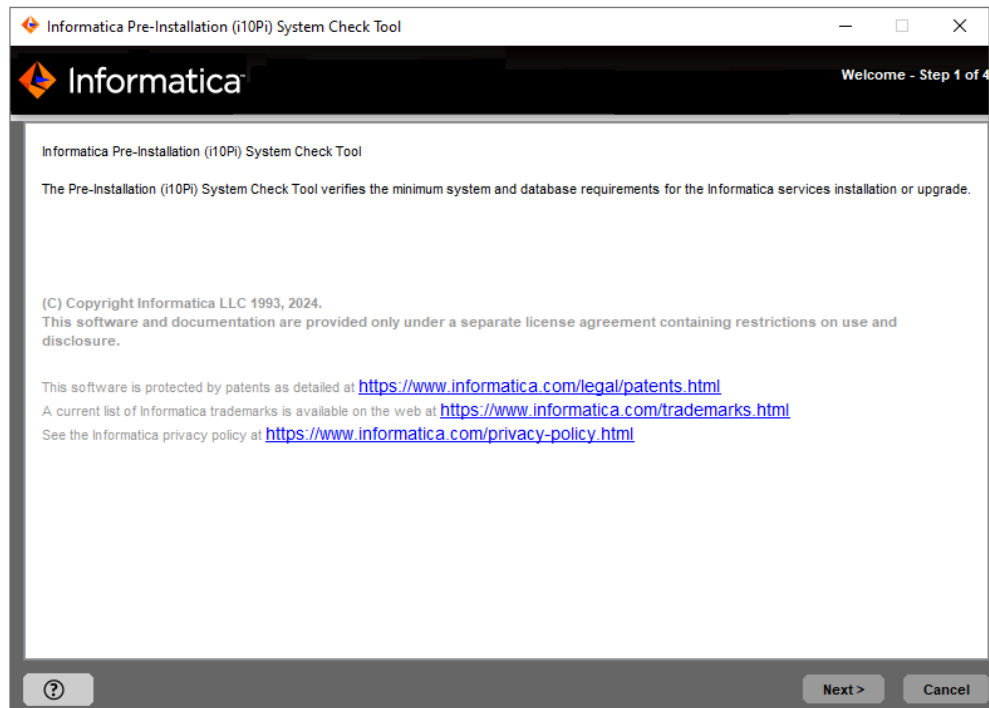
Informatica Pre-Installation (i10Pi) System Check Tool

Informatica

Welcome - Step 1 of 4

Informatica Pre-Installation (i10Pi) System Check Tool

The Pre-Installation (i10Pi) System Check Tool verifies the minimum system and database requirements for the Informatica services installation or upgrade.

(C) Copyright Informatica LLC 1993, 2024.
This software and documentation are provided only under a separate license agreement containing restrictions on use and disclosure.

This software is protected by patents as detailed at https://www.informatica.com/legal/patents.html
A current list of Informatica trademarks is available on the web at https://www.informatica.com/trademarks.html
See the Informatica privacy policy at https://www.informatica.com/privacy-policy.html

?

Next >

Cancel